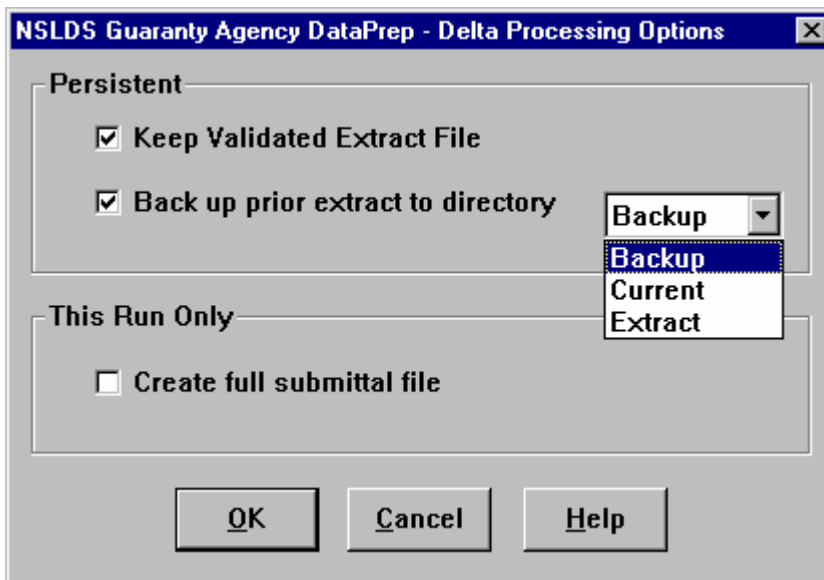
NSLDS Guaranty Agency DataPrep - Delta Processing Options

Persistent

☑ Keep Validated Extract File

☑ Back up prior extract to directory

Backup

Backup
Current
Extract

This Run Only

☐ Create full submittal file

OK

Cancel

Help